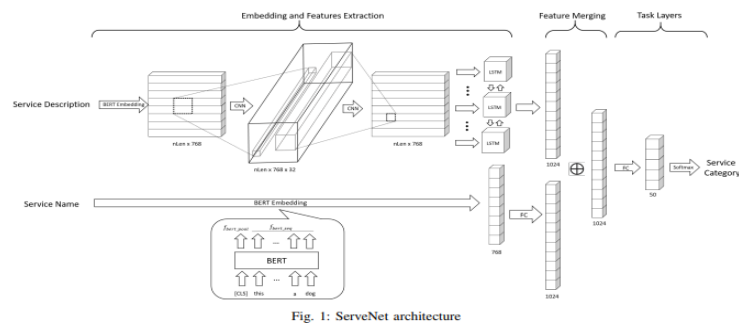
Embedding and Features Extraction

Feature Merging

Task Layers

Service Description

BERT Embedding

CNN

nLen x 768

nLen x 768 x 32

CNN

nLen x 768

LSTM

LSTM

LSTM

1024

1024

FC

50

Softmax

Service Category

Service Name

BERT Embedding

$f_{bert\_pool}$

$f_{bert\_seq}$

BERT

[CLS] this ... a dog

768

FC

1024

Fig. 1: ServeNet architecture